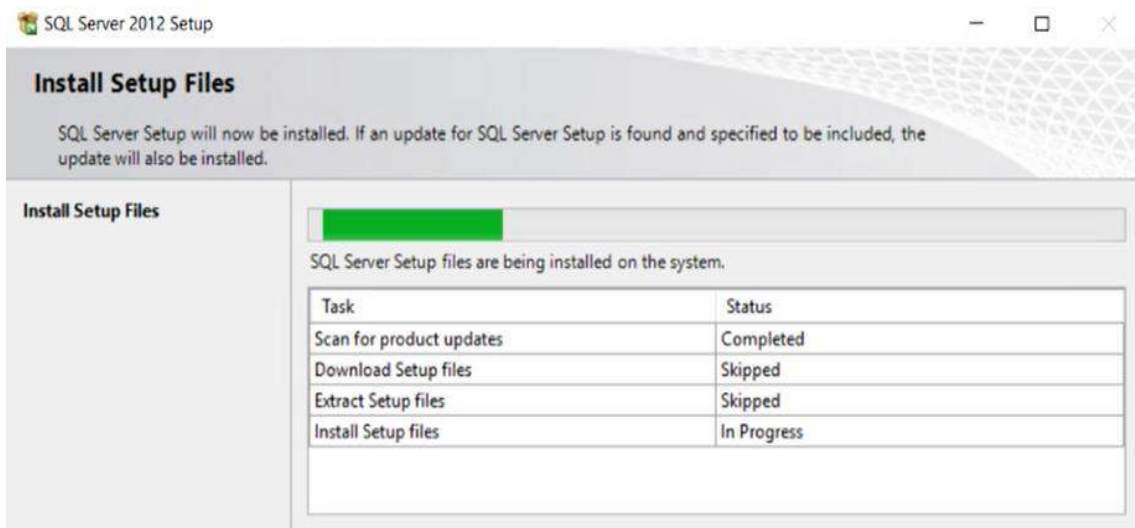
SQL Server 2012 Setup

Install Setup Files

SQL Server Setup will now be installed. If an update for SQL Server Setup is found and specified to be included, the update will also be installed.

Install Setup Files

SQL Server Setup files are being installed on the system.

| Task | Status |
|---|---|
| Scan for product updates | Completed |
| Download Setup files | Skipped |
| Extract Setup files | Skipped |
| Install Setup files | In Progress |